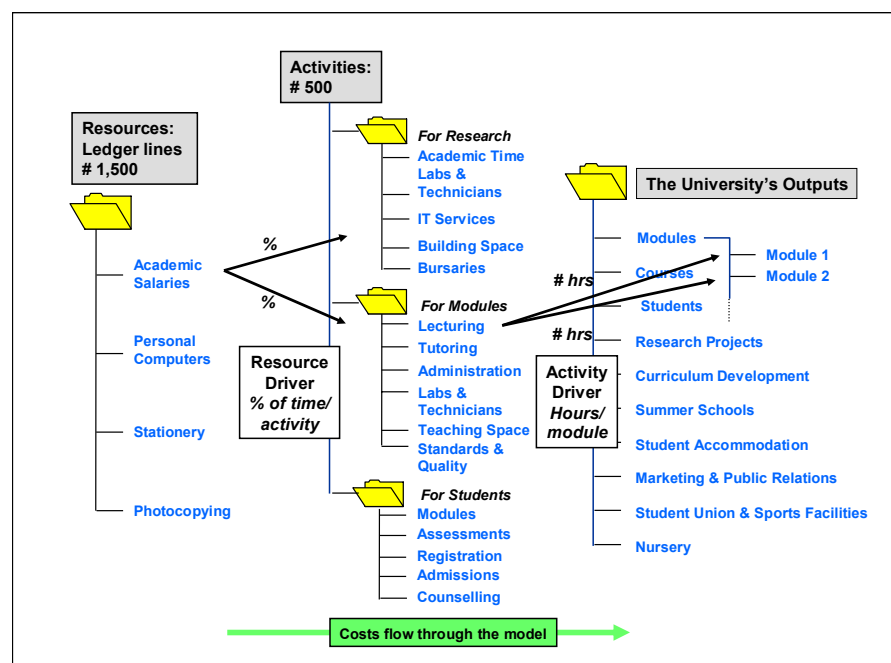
Resources:
Ledger lines
# 1,500

Academic Salaries

Personal Computers

Stationery

Photocopying

%

%

Activities:
# 500

For Research
Academic Time
Labs & Technicians
IT Services
Building Space
Bursaries

For Modules
Lecturing
Tutoring
Administration
Labs & Technicians
Teaching Space
Standards & Quality

Resource Driver
% of time/ activity

For Students
Modules
Assessments
Registration
Admissions
Counselling

The University's Outputs

Modules
Module 1
Module 2
# hrs
Courses
Students
# hrs
Research Projects
Curriculum Development
Summer Schools
Student Accommodation
Marketing & Public Relations
Student Union & Sports Facilities
Nursery

Activity Driver
Hours/ module

Costs flow through the model